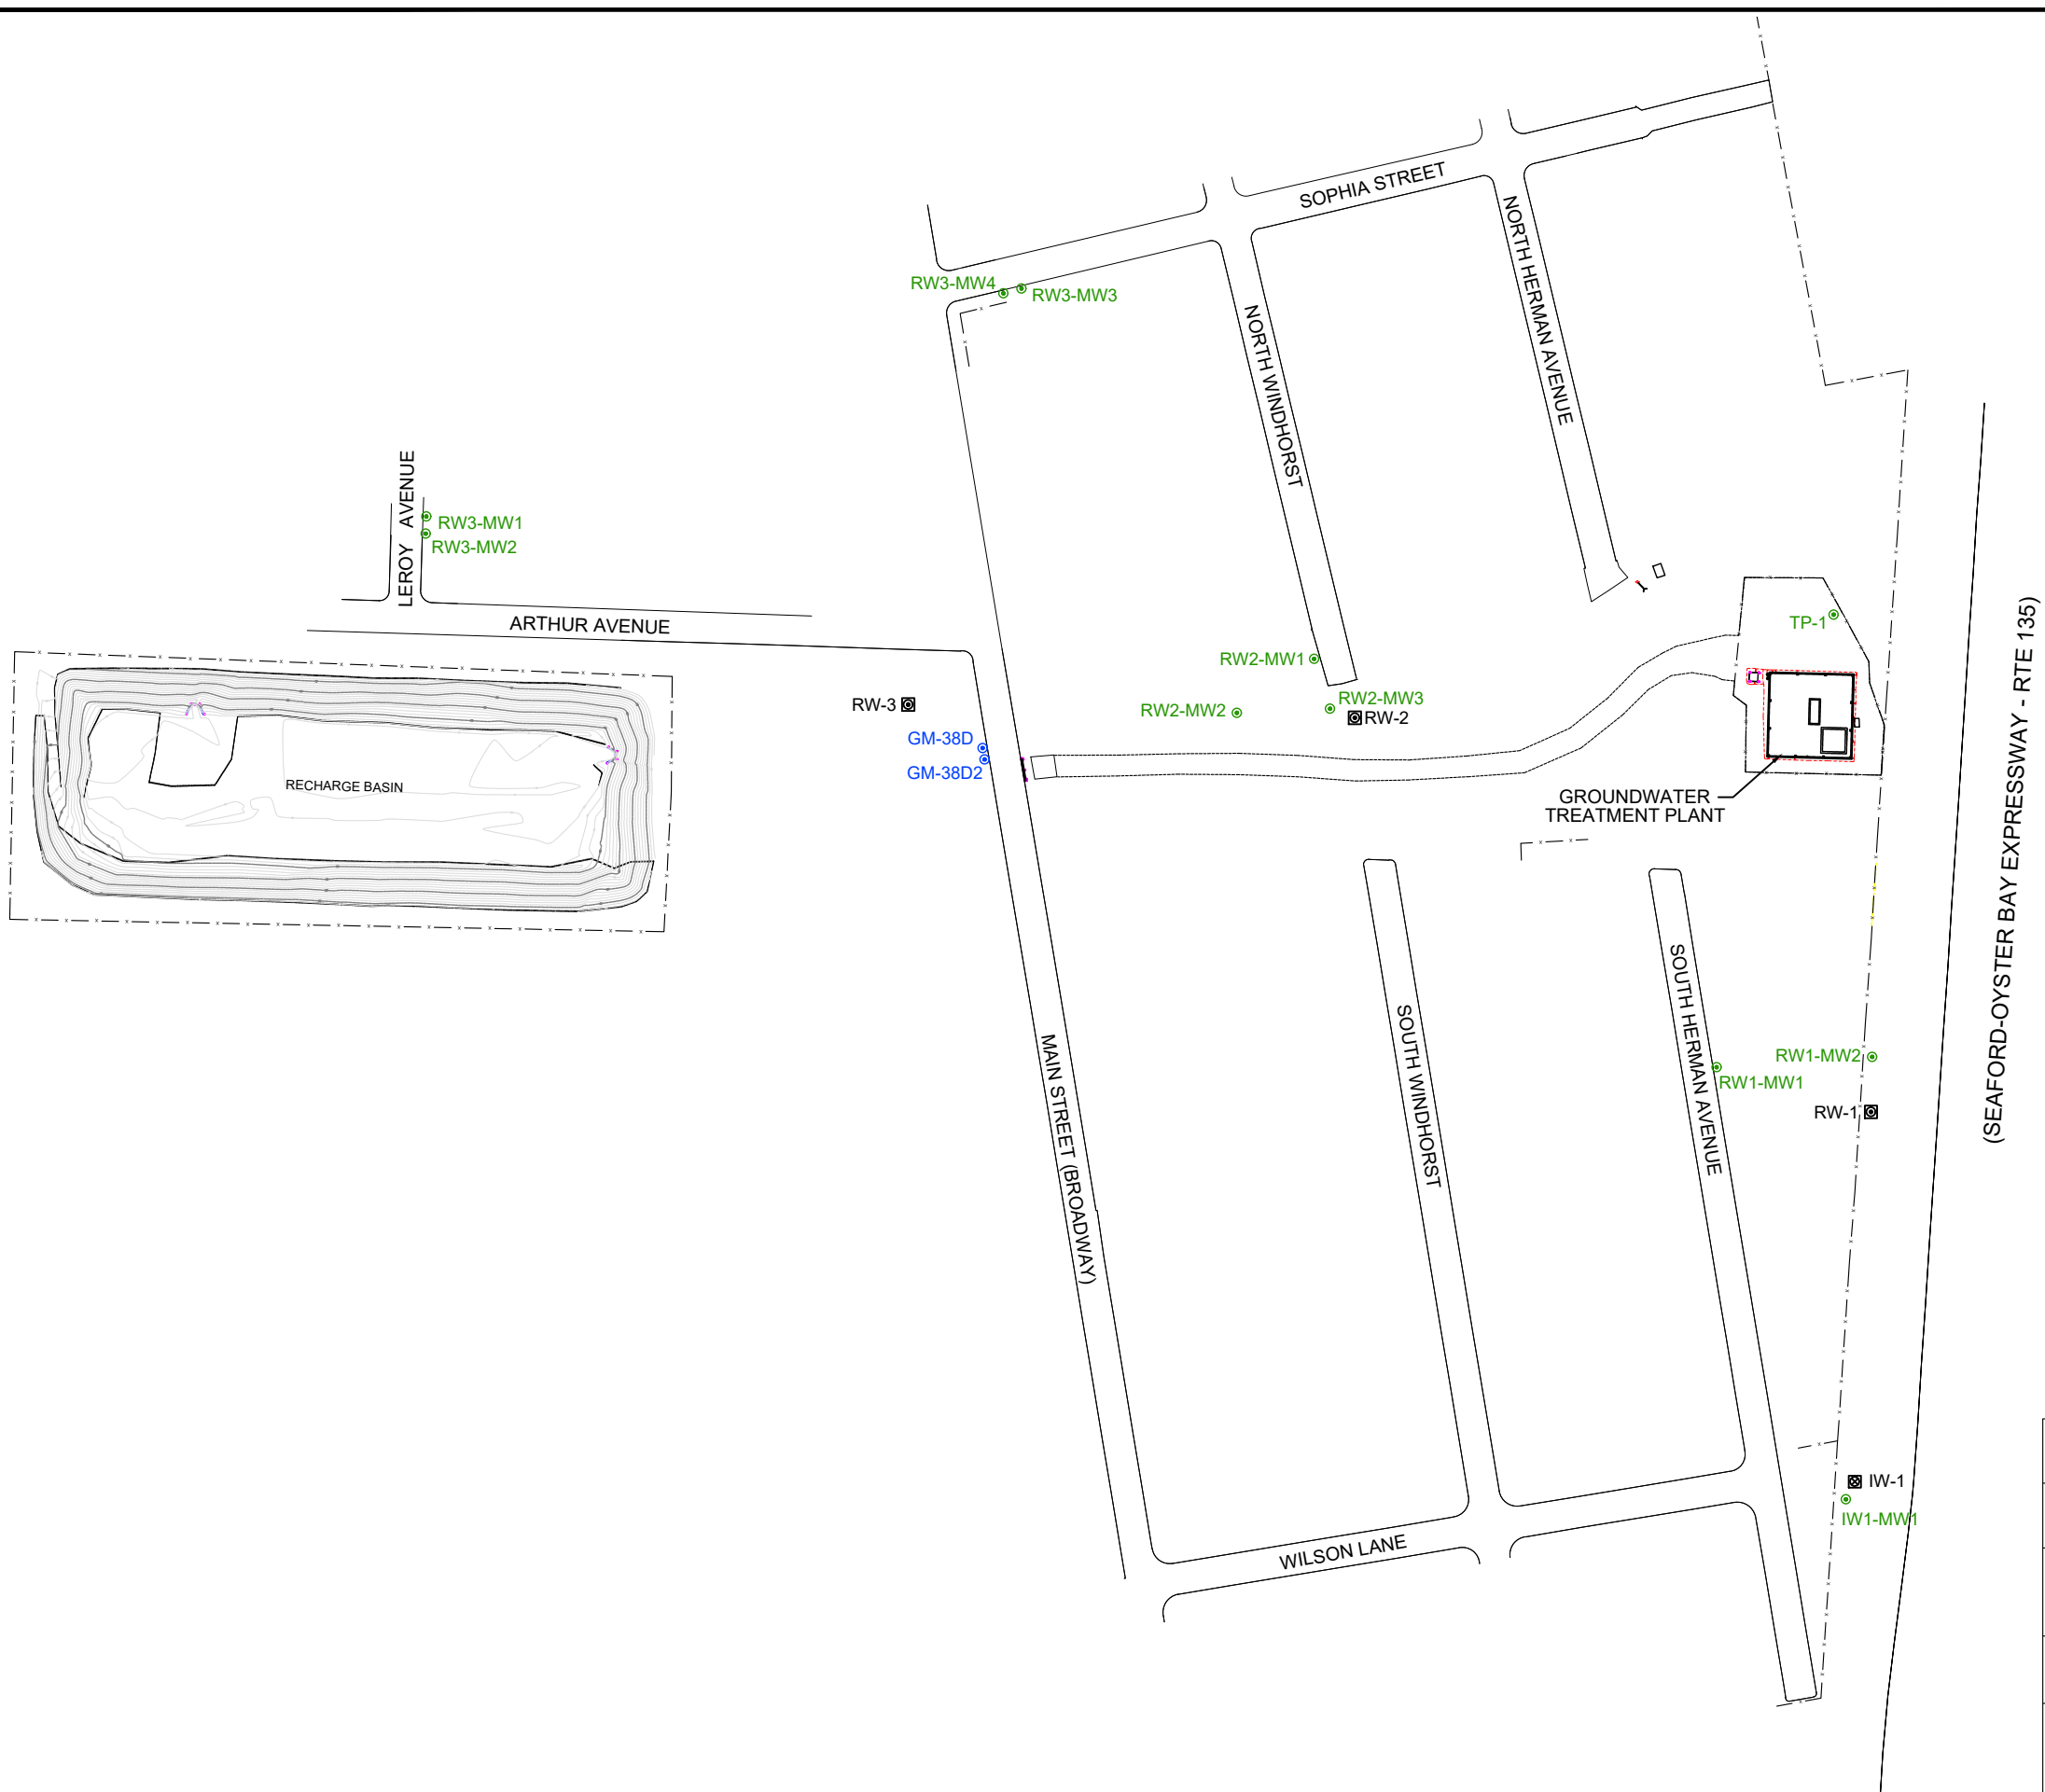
SOPHIA STREET

NORTH HERMAN AVENUE

NORTH WINDHORST

RW3-MW4

RW3-MW3

LEROY AVENUE

RW3-MW1

RW3-MW2

ARTHUR AVENUE

TP-1

RW2-MW1

RW2-MW3

RW2-MW2

RW-2

RW-3

GM-38D

GM-38D2

RECHARGE BASIN

GROUNDWATER TREATMENT PLANT

(SEAFORD-OYSTER BAY EXPRESSWAY - RTE 135)

MAIN STREET (BROADWAY)

SOUTH WINDHORST

SOUTH HERMAN AVENUE

RW1-MW2

RW1-MW1

RW-1

IW-1

IW1-MW1

WILSON LANE